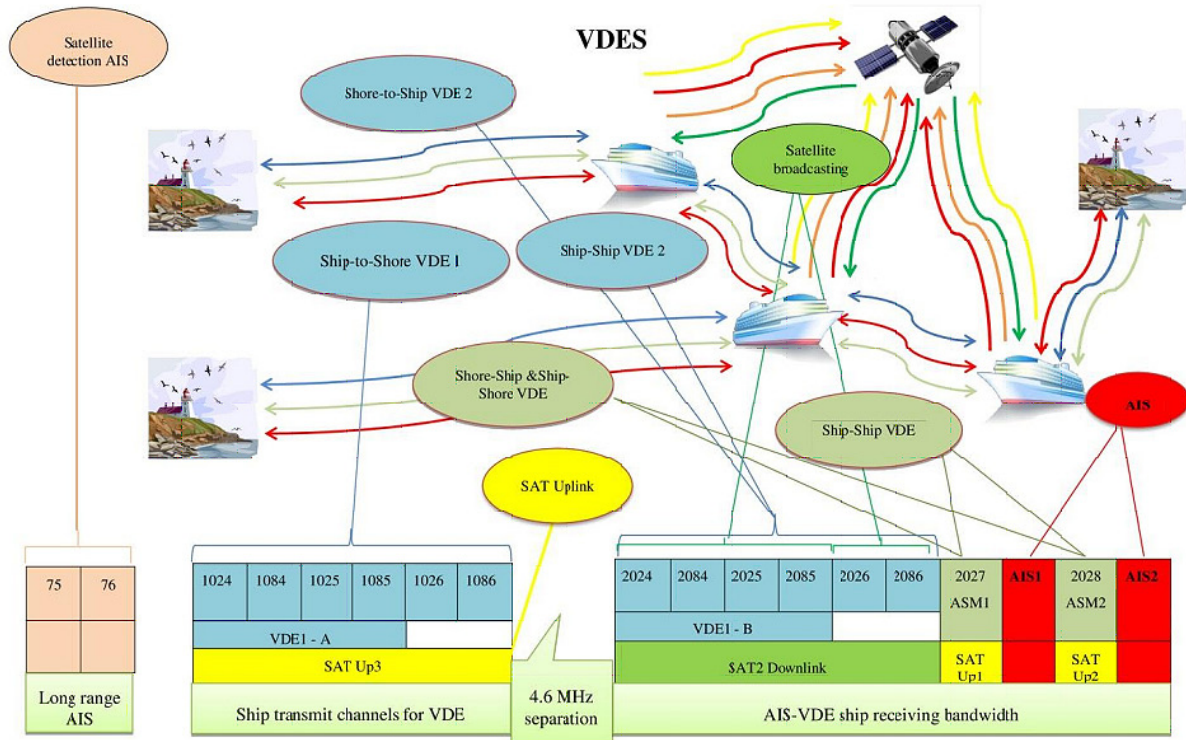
Satellite detection AIS

VDES

Shore-to-Ship VDE 2

Satellite broadcasting

Ship-to-Shore VDE I

Ship-Ship VDE 2

Shore-Ship &Ship-Shore VDE

Ship-Ship VDE

AIS

SAT Uplink

| 75 | 76 |
|---|---|
| | |

Long range AIS

| 1024 | 1084 | 1025 | 1085 | 1026 | 1086 |
|---|---|---|---|---|---|
| VDE1 - A | | | | | |
| SAT Up3 | | | | | |

Ship transmit channels for VDE

4.6 MHz separation

| 2024 | 2084 | 2025 | 2085 | 2026 | 2086 | 2027 ASM1 | AIS1 | 2028 ASM2 | AIS2 |
|---|---|---|---|---|---|---|---|---|---|
| VDE1 - B | | | | | | | | | |
| SAT2 Downlink | | | | | | SAT Up1 | | SAT Up2 | |

AIS-VDE ship receiving bandwidth